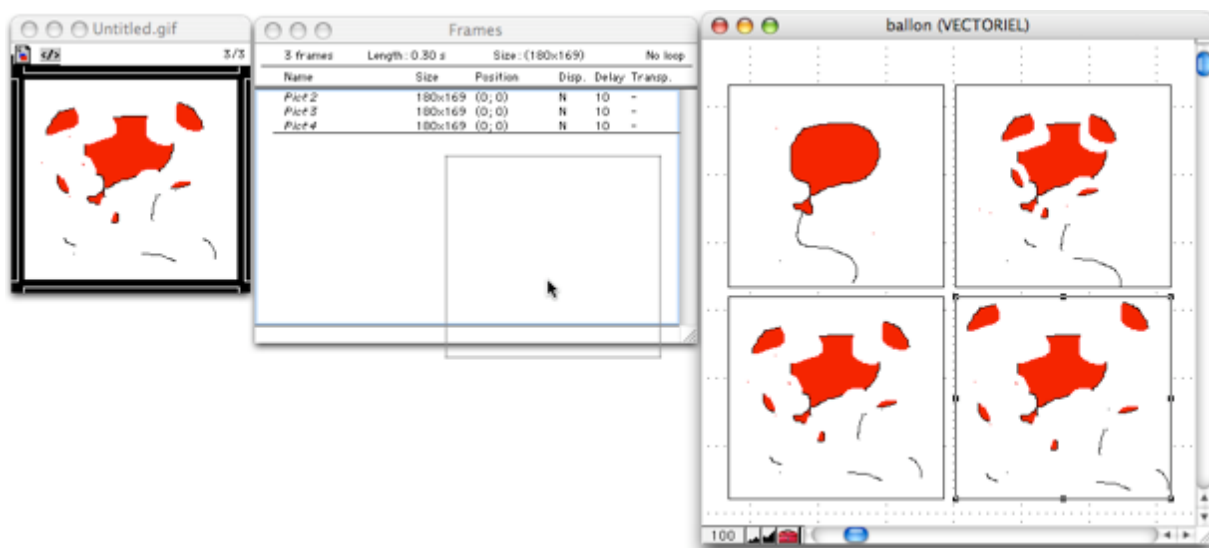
Untitled.gif

3/3

Frames

3 frames Length: 0.30 s Size: (180x169) No loop

| Name | Size | Position | Disp. | Delay | Transp. |
|---|---|---|---|---|---|
| Pict 2 | 180x169 | (0; 0) | N | 10 | - |
| Pict 3 | 180x169 | (0; 0) | N | 10 | - |
| Pict 4 | 180x169 | (0; 0) | N | 10 | - |

ballon (VECTORIEL)

100